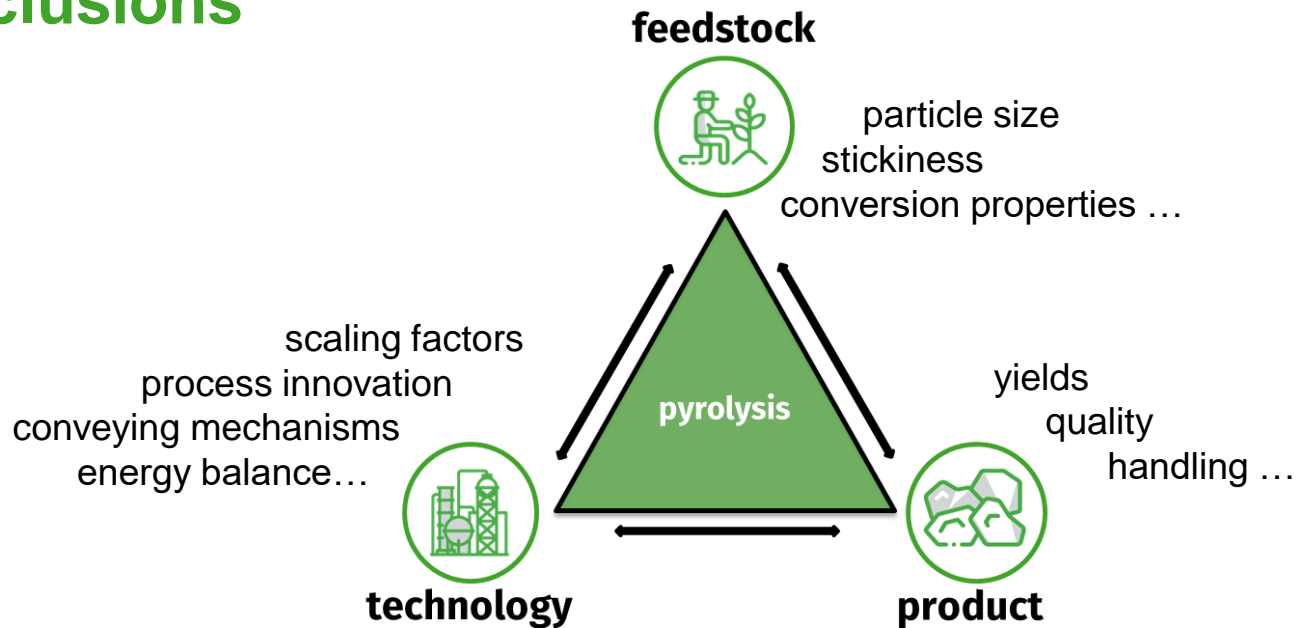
clusions

feedstock

particle size
stickiness
conversion properties …

scaling factors
process innovation
conveying mechanisms
energy balance…

pyrolysis

yields
quality
handling …

technology

product